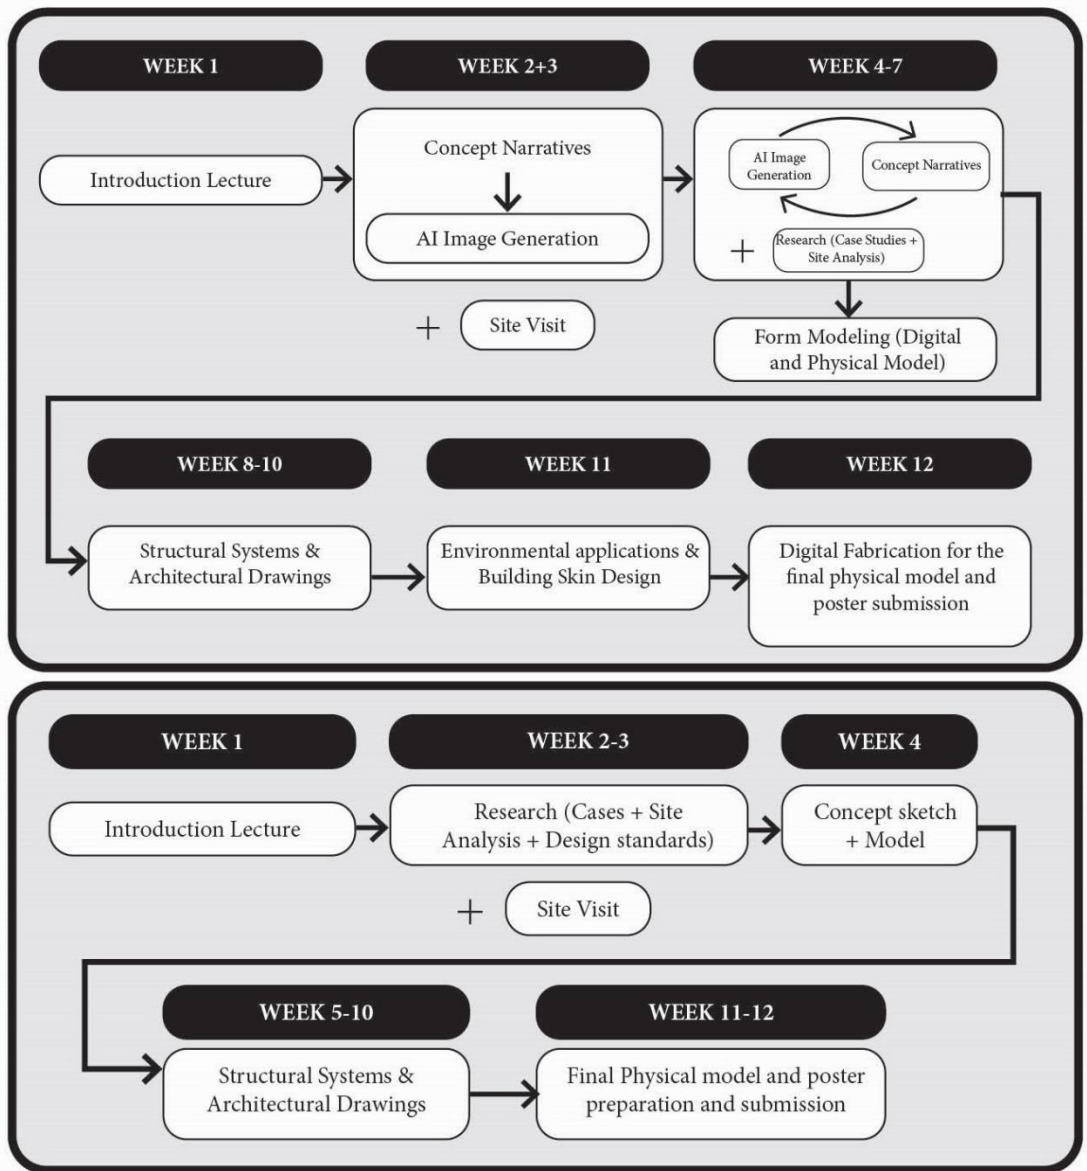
WEEK 1

WEEK 2+3

WEEK 4-7

Introduction Lecture

Concept Narratives

AI Image Generation

AI Image Generation

Concept Narratives

+

Research (Case Studies + Site Analysis)

+

Site Visit

Form Modeling (Digital and Physical Model)

WEEK 8-10

WEEK 11

WEEK 12

Structural Systems & Architectural Drawings

Environmental applications & Building Skin Design

Digital Fabrication for the final physical model and poster submission

WEEK 1

WEEK 2-3

WEEK 4

Introduction Lecture

Research (Cases + Site Analysis + Design standards)

Concept sketch + Model

+

Site Visit

WEEK 5-10

WEEK 11-12

Structural Systems & Architectural Drawings

Final Physical model and poster preparation and submission